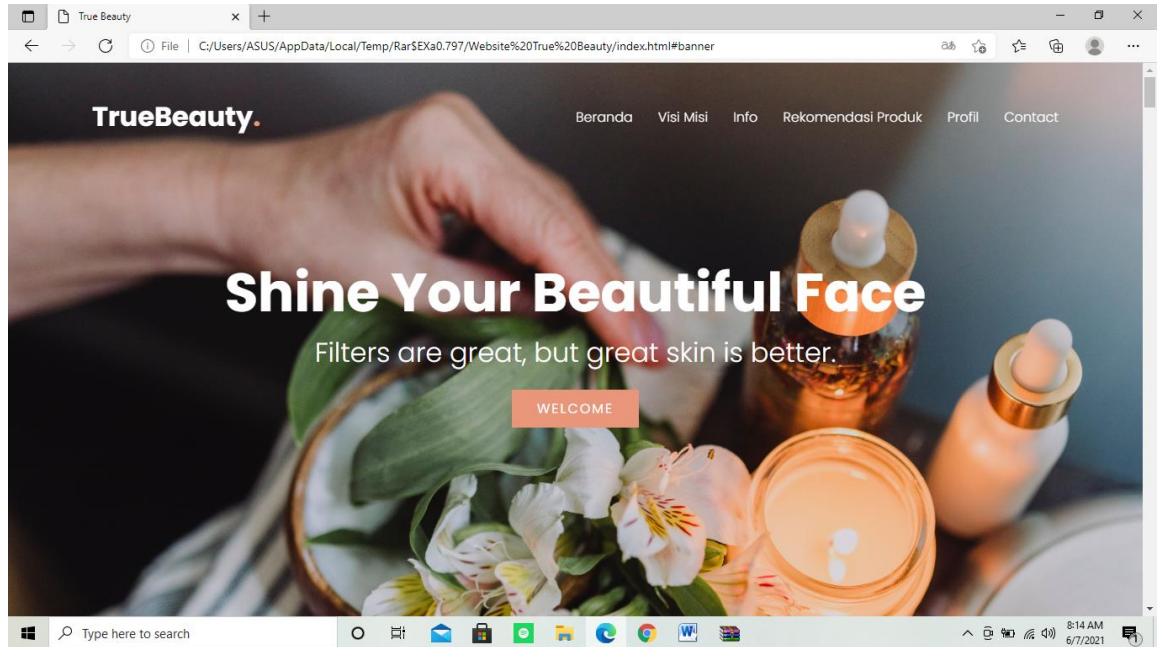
True Beauty

File | C:/Users/ASUS/AppData/Local/Temp/Rar$EXa0.797/Website%20True%20Beauty/index.html#banner

TrueBeauty.

Beranda Visi Misi Info Rekomendasi Produk Profil Contact

Shine Your Beautiful Face

Filters are great, but great skin is better.

WELCOME

Type here to search

8:14 AM
6/7/2021